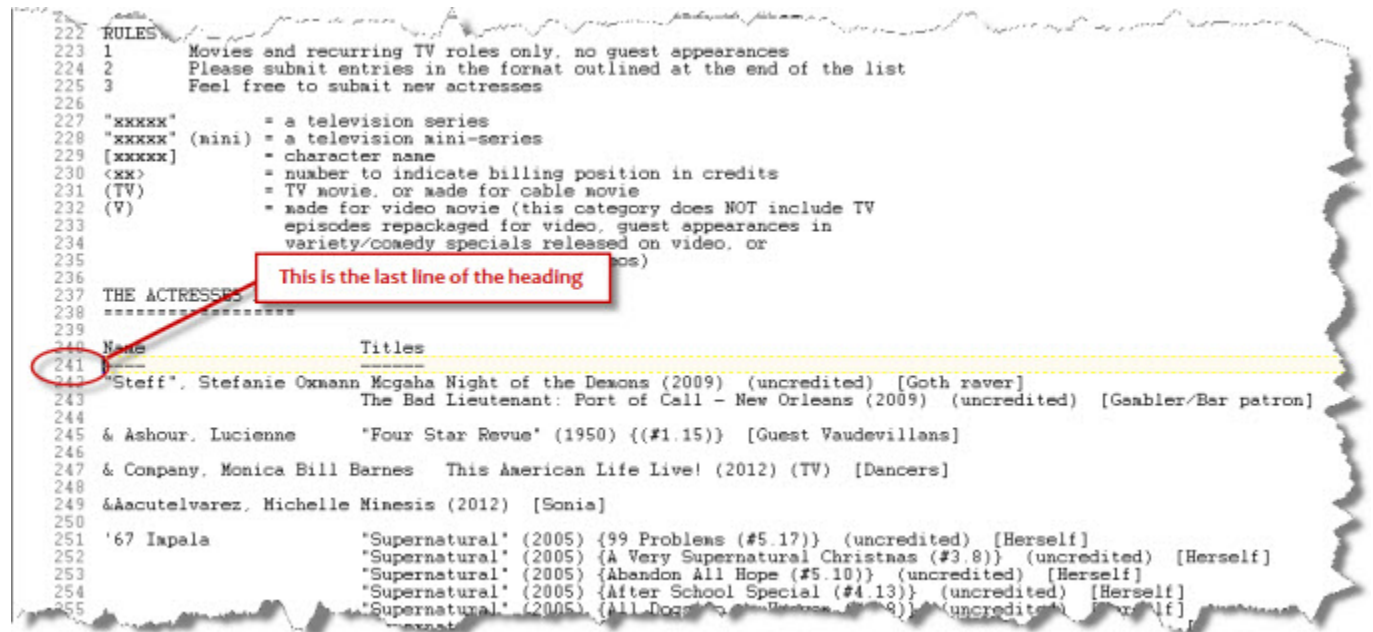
222 RULES
223 1 Movies and recurring TV roles only, no guest appearances
224 2 Please submit entries in the format outlined at the end of the list
225 3 Feel free to submit new actresses
226
227 "xxxxx" = a television series
228 "xxxxx" (mini) = a television mini-series
229 [xxxxx] = character name
230 <xx> = number to indicate billing position in credits
231 (TV) = TV movie, or made for cable movie
232 (V) = made for video movie (this category does NOT include TV
233 episodes repackaged for video, guest appearances in
234 variety/comedy specials released on video, or
235 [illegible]os)
236
237 THE ACTRESSES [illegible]
238 ==================
239
240 Name Titles
241 ---- ------
242 "Steff", Stefanie Oxmann Mcgaha Night of the Demons (2009) (uncredited) [Goth raver]
243 The Bad Lieutenant: Port of Call - New Orleans (2009) (uncredited) [Gambler/Bar patron]
244
245 & Ashour, Lucienne "Four Star Revue" (1950) {(#1.15)} [Guest Vaudevillans]
246
247 & Company, Monica Bill Barnes This American Life Live! (2012) (TV) [Dancers]
248
249 &Aacutelvarez, Michelle Mimesis (2012) [Sonia]
250
251 '67 Impala "Supernatural" (2005) {99 Problems (#5.17)} (uncredited) [Herself]
252 "Supernatural" (2005) {A Very Supernatural Christmas (#3.8)} (uncredited) [Herself]
253 "Supernatural" (2005) {Abandon All Hope (#5.10)} (uncredited) [Herself]
254 "Supernatural" (2005) {After School Special (#4.13)} (uncredited) [Herself]
255 "Supernatural" (2005) {All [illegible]} (uncredit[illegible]) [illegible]

This is the last line of the heading